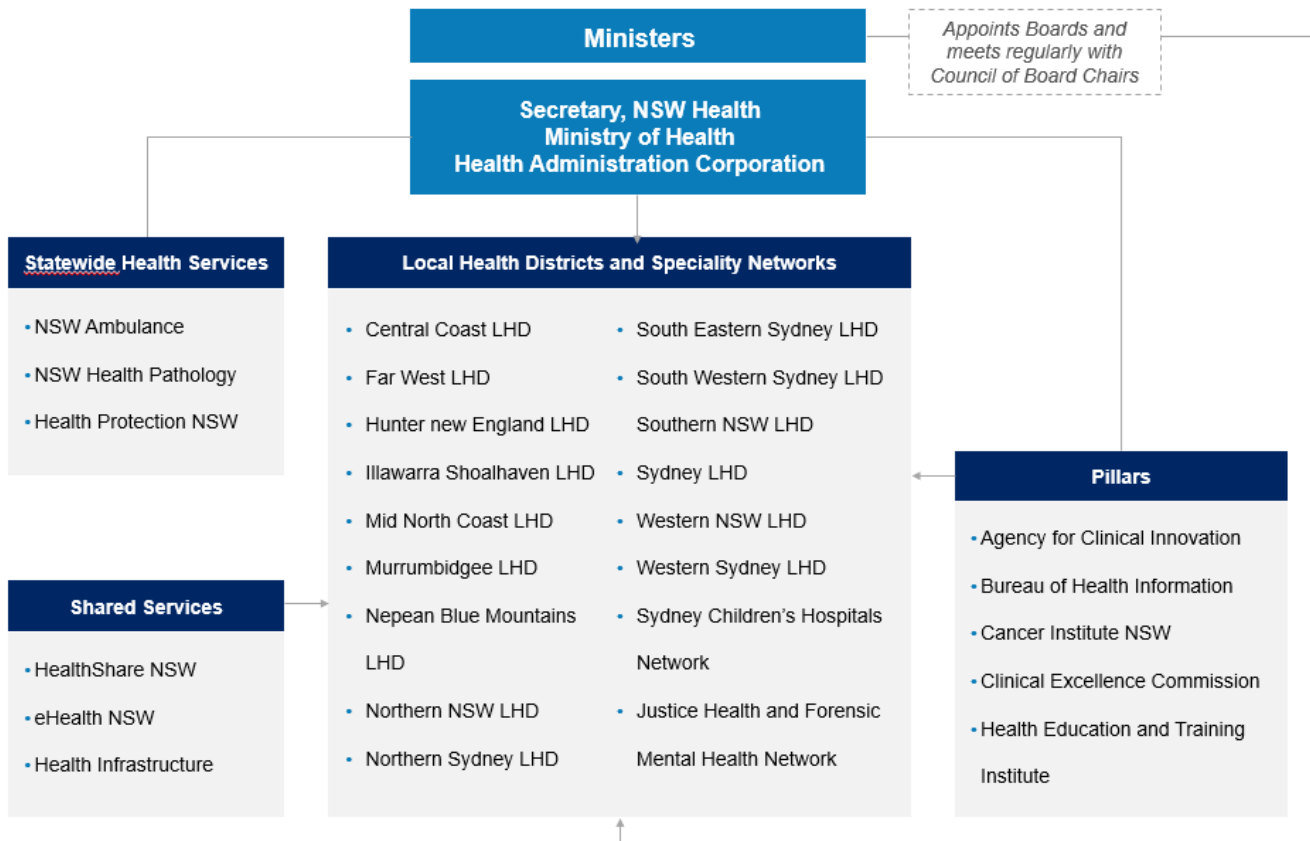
Ministers

Appoints Boards and meets regularly with Council of Board Chairs

Secretary, NSW Health
Ministry of Health
Health Administration Corporation

Statewide Health Services

- NSW Ambulance
- NSW Health Pathology
- Health Protection NSW

Local Health Districts and Speciality Networks

- Central Coast LHD
- Far West LHD
- Hunter new England LHD
- Illawarra Shoalhaven LHD
- Mid North Coast LHD
- Murrumbidgee LHD
- Nepean Blue Mountains LHD
- Northern NSW LHD
- Northern Sydney LHD

- South Eastern Sydney LHD
- South Western Sydney LHD
Southern NSW LHD
- Sydney LHD
- Western NSW LHD
- Western Sydney LHD
- Sydney Children's Hospitals Network
- Justice Health and Forensic Mental Health Network

Pillars

- Agency for Clinical Innovation
- Bureau of Health Information
- Cancer Institute NSW
- Clinical Excellence Commission
- Health Education and Training Institute

Shared Services

- HealthShare NSW
- eHealth NSW
- Health Infrastructure